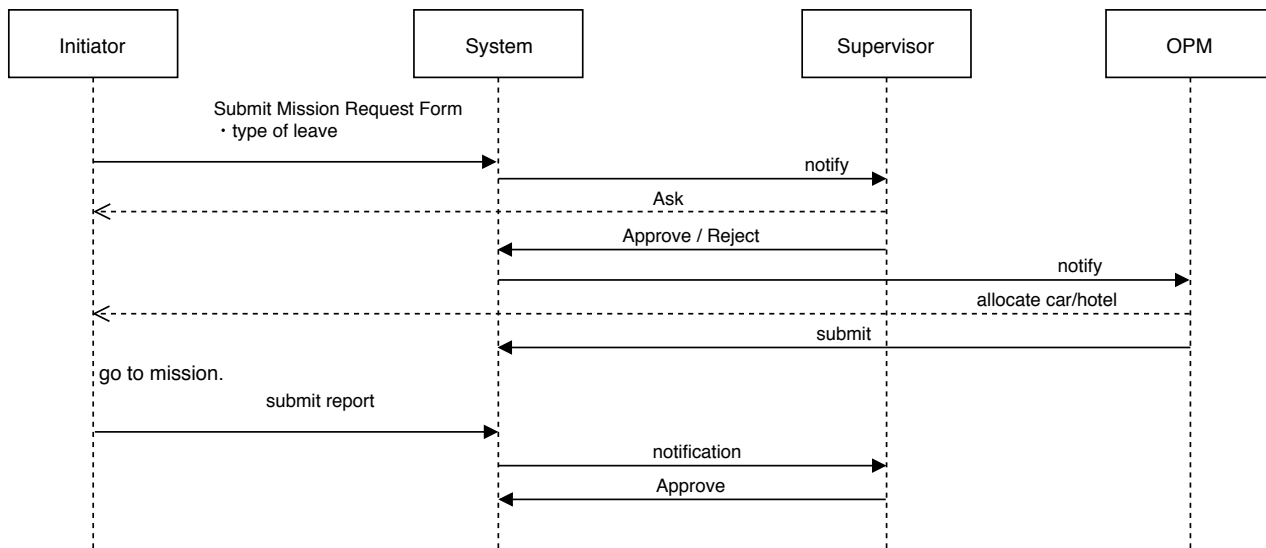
Initiator

System

Supervisor

OPM

Submit Mission Request Form
・type of leave

notify

Ask

Approve / Reject

notify

allocate car/hotel

submit

go to mission.

submit report

notification

Approve